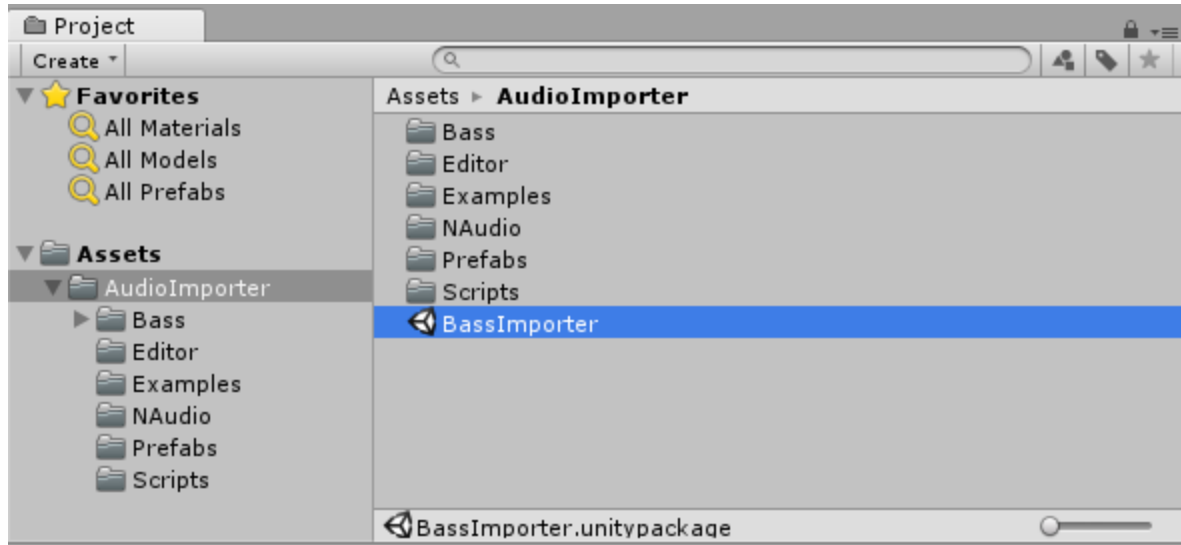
Project

Create

Favorites
All Materials
All Models
All Prefabs

Assets
AudioImporter
Bass
Editor
Examples
NAudio
Prefabs
Scripts

Assets ▸ AudioImporter

Bass
Editor
Examples
NAudio
Prefabs
Scripts
BassImporter

BassImporter.unitypackage